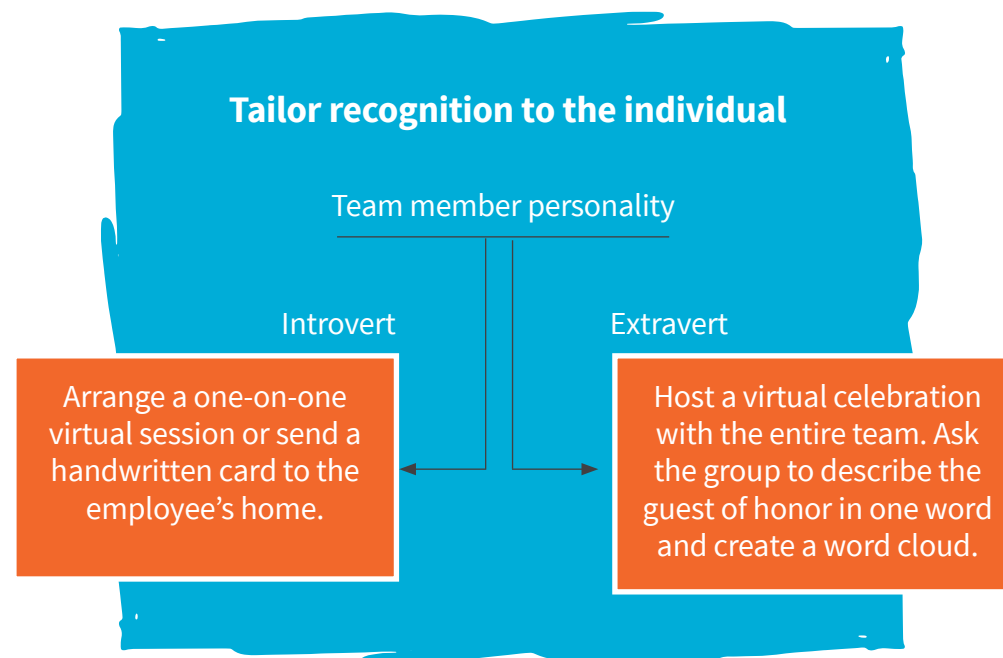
Tailor recognition to the individual

Team member personality

Introvert

Extravert

Arrange a one-on-one virtual session or send a handwritten card to the employee’s home.

Host a virtual celebration with the entire team. Ask the group to describe the guest of honor in one word and create a word cloud.